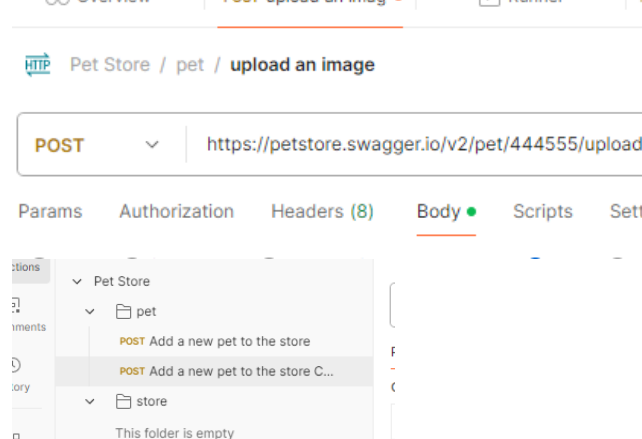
Overview POST upload an imag ● Runner

HTTP Pet Store / pet / upload an image

POST https://petstore.swagger.io/v2/pet/444555/upload

Params Authorization Headers (8) Body ● Scripts Sett

ctions

nments

ory

Pet Store

pet

POST Add a new pet to the store

POST Add a new pet to the store C...

store

This folder is empty